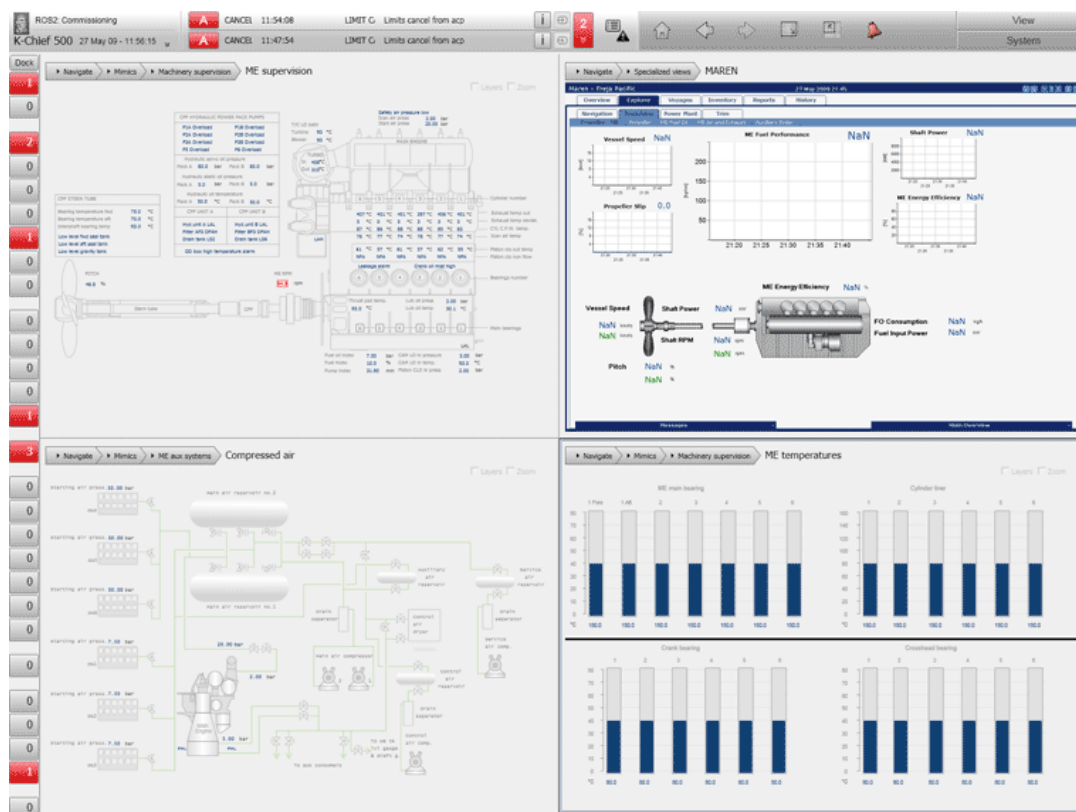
ROS2: Commissioning
K-Chief 500 27 May 09 - 11:56:15

A CANCEL 11:54:08 LIMIT C Limits cancel from acp
A CANCEL 11:47:54 LIMIT C Limits cancel from acp

2

View
Systems

Dock
1
0
2
0
0
0
1
0
0
0
0
0
0
1
3
0
0
0
0
0
0
0
0
0
1
0

Navigate | Mimics | Machinery supervision | ME supervision

Layers Zoom

CPP HYDRAULIC POWER PACK PUMPS

CPP STERN TUBE

PITCH
ME RPM
rpm

Cylinder number
Bearings number
Main bearings

Navigate | Specialized views | MAREN

MAREN - Freja Pacific 27 May 2009 21:45

Overview | Explore | Voyages | Inventory | Reports | History

Navigation | Propulsion | Power Plant | Trim

Vessel Speed NaN
ME Fuel Performance NaN
Shaft Power NaN
Propeller Slip 0.0
ME Energy Efficiency NaN

200
150
100
50
0.0
21:20 21:25 21:30 21:35 21:40

ME Energy Efficiency NaN %
Vessel Speed
NaN knots
NaN knots
Shaft Power NaN kW
Shaft RPM NaN rpm
NaN rpm
FO Consumption NaN kg/h
Fuel Input Power NaN kW
Pitch NaN %
NaN %

Messages
Main Overview

Navigate | Mimics | ME aux systems | Compressed air

Layers Zoom

starting air press. 30.00 bar
main air receiver no.2
starting air press. 30.00 bar
main air receiver no.1
starting air press. 30.00 bar
starting air press. 7.50 bar
starting air press. 7.00 bar
starting air press. 7.50 bar
24.00 bar
2.00 bar
3.00 bar
auxiliary air receiver
service air receiver
drain separator
control air dryer
main air compressor
control air receiver
drain separator
service air cons.
control air cons.
to aux consumers

Navigate | Mimics | Machinery supervision | ME temperatures

Layers Zoom

ME main bearing
1 Fwd 1 Aft 2 3 4 5 6
90
80
70
60
50
40
30
20
10
0
°C 150.0 150.0 150.0 150.0 150.0 150.0 150.0

Cylinder liner
1 2 3 4 5 6
°C 150.0 150.0 150.0 150.0 150.0 150.0

Crank bearing
1 2 3 4 5 6
°C 90.0 90.0 90.0 90.0 90.0 90.0

Crosshead bearing
1 2 3 4 5 6
°C 90.0 90.0 90.0 90.0 90.0 90.0